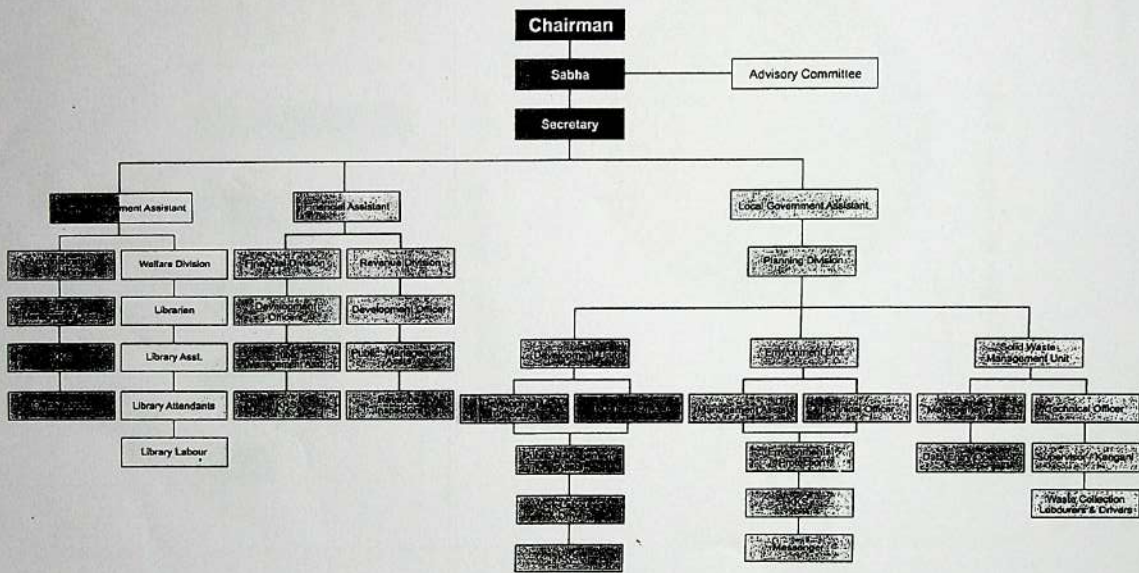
Chairman

Sabha

Advisory Committee

Secretary

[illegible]ment Assistant

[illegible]ancial Assistant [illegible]

Local Government Assistant

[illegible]

Welfare Division

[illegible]

Librarian

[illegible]

Library Asst.

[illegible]

Library Attendants

Library Labour

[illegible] Division

Revenue Division

Development Officer

Development Officer

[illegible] Management Asst.

Public Management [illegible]

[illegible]

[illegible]

Planning Division

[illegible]

Environment Unit

Solid Waste Management Unit

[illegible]

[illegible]

Management Assistant

Technical Officer

Management Assistant

Technical Officer

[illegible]

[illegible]

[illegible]

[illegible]

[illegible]

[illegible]

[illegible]

Messenger

Waste Collection Labourers & Drivers